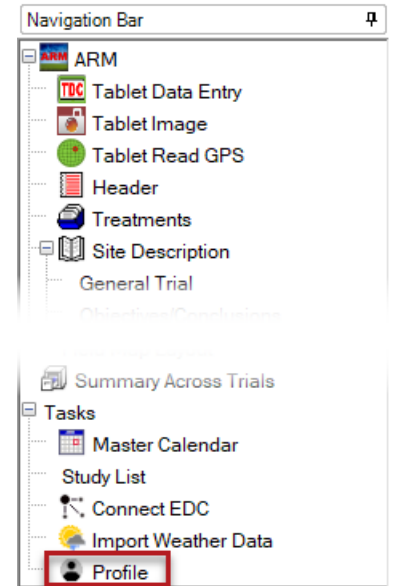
Navigation Bar

ARM
ARM
TDC Tablet Data Entry
Tablet Image
Tablet Read GPS
Header
Treatments
Site Description
General Trial
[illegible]
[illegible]
Summary Across Trials
Tasks
Master Calendar
Study List
Connect EDC
Import Weather Data
Profile